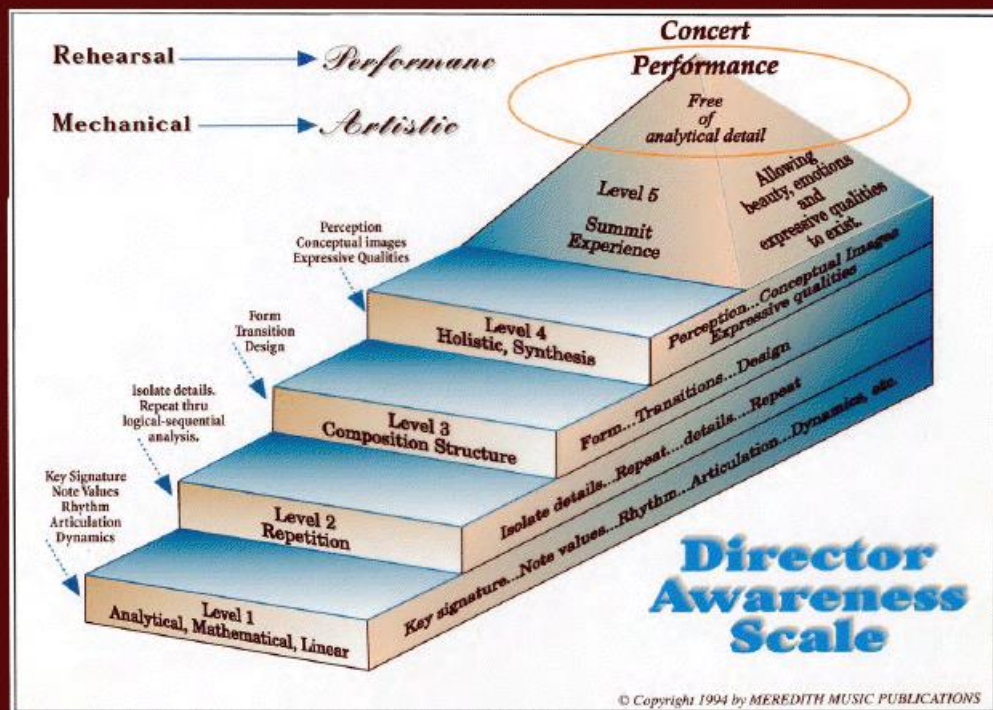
Rehearsal → Performane

Mechanical → Artistic

Concert Performance

Free of analytical detail

Level 5
Summit Experience

Allowing beauty, emotions and expressive qualities to exist.

Perception Conceptual images Expressive Qualities

Level 4
Holistic, Synthesis

Perception...Conceptual Images Expressive qualities

Form Transition Design

Level 3
Composition Structure

Form...Transitions...Design

Isolate details. Repeat thru logical-sequential analysis.

Level 2
Repetition

Isolate details...Repeat...details...Repeat

Key Signature Note Values Rhythm Articulation Dynamics

Level 1
Analytical, Mathematical, Linear

Key signature...Note values...Rhythm...Articulation...Dynamics, etc.

Director Awareness Scale

© Copyright 1994 by MEREDITH MUSIC PUBLICATIONS